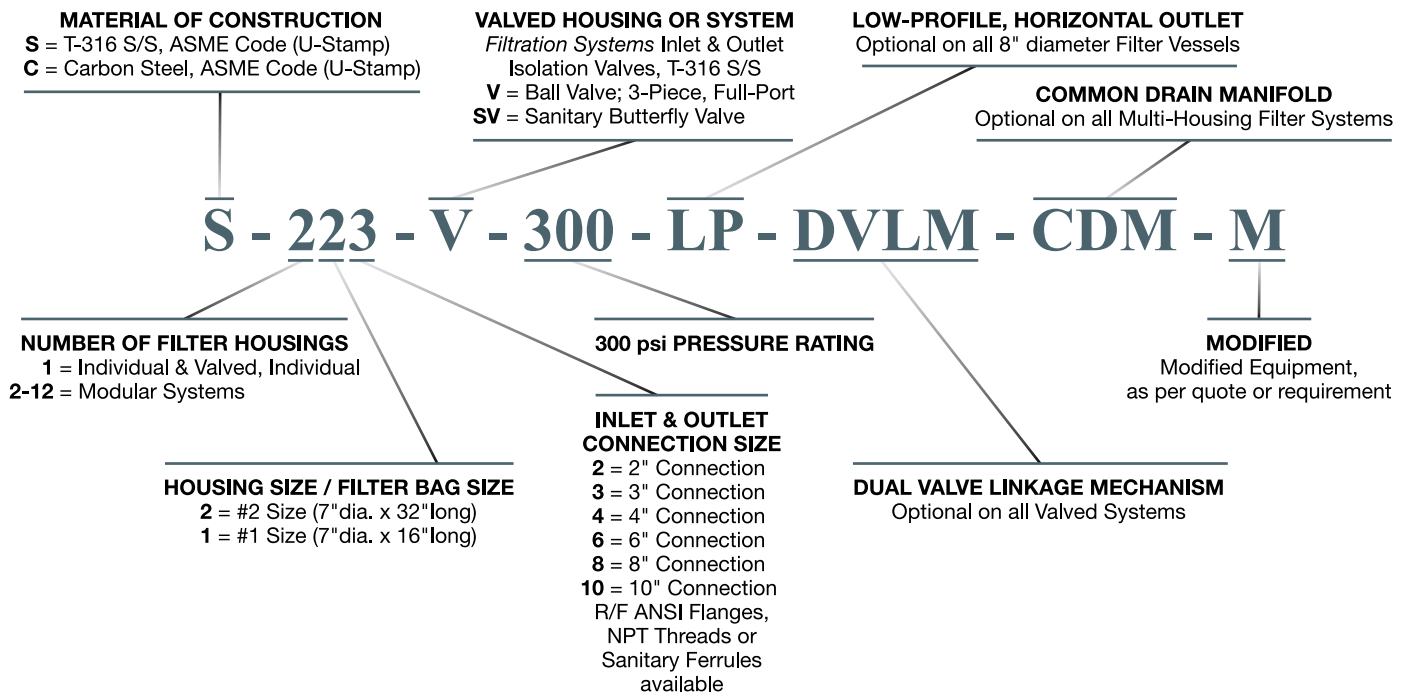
MATERIAL OF CONSTRUCTION
S = T-316 S/S, ASME Code (U-Stamp)
C = Carbon Steel, ASME Code (U-Stamp)

VALVED HOUSING OR SYSTEM
Filtration Systems Inlet & Outlet Isolation Valves, T-316 S/S
V = Ball Valve; 3-Piece, Full-Port
SV = Sanitary Butterfly Valve

LOW-PROFILE, HORIZONTAL OUTLET
Optional on all 8" diameter Filter Vessels

COMMON DRAIN MANIFOLD
Optional on all Multi-Housing Filter Systems

S - 223 - V - 300 - LP - DVLM - CDM - M

NUMBER OF FILTER HOUSINGS
1 = Individual & Valved, Individual
2-12 = Modular Systems

300 psi PRESSURE RATING

MODIFIED
Modified Equipment, as per quote or requirement

INLET & OUTLET CONNECTION SIZE
2 = 2" Connection
3 = 3" Connection
4 = 4" Connection
6 = 6" Connection
8 = 8" Connection
10 = 10" Connection
R/F ANSI Flanges, NPT Threads or Sanitary Ferrules available

HOUSING SIZE / FILTER BAG SIZE
2 = #2 Size (7"dia. x 32"long)
1 = #1 Size (7"dia. x 16"long)

DUAL VALVE LINKAGE MECHANISM
Optional on all Valved Systems